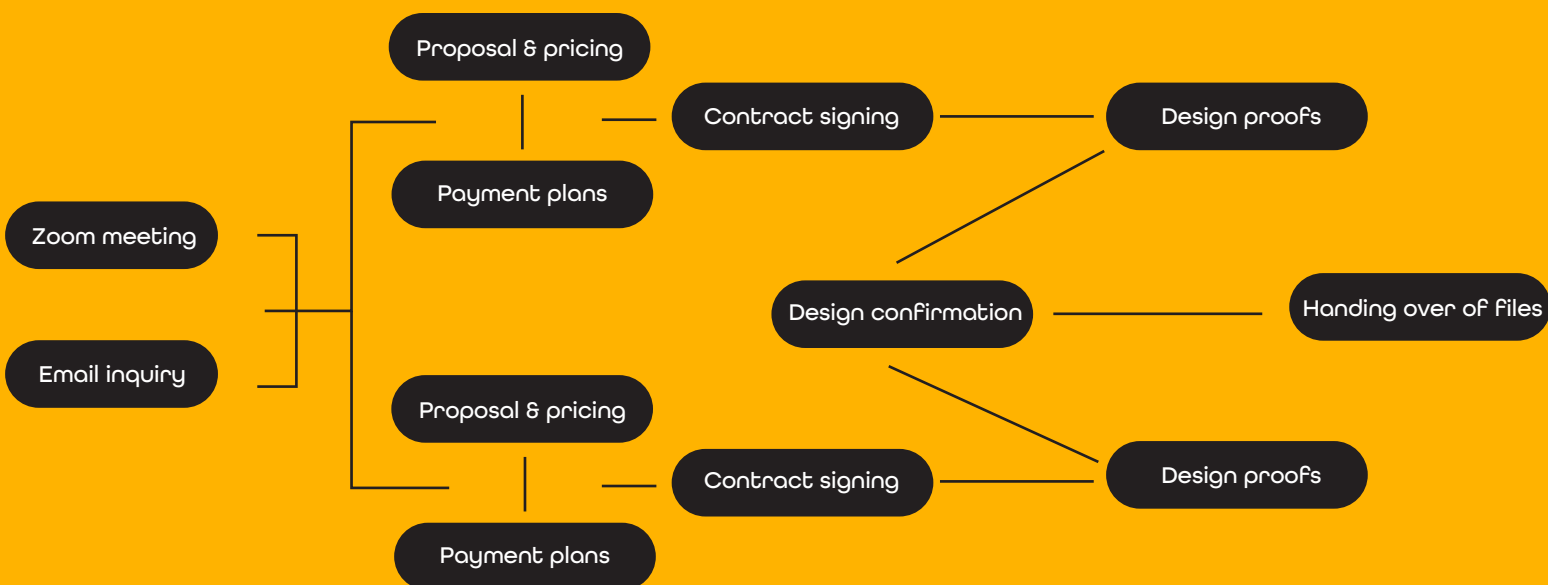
Zoom meeting

Email inquiry

Proposal & pricing

Payment plans

Contract signing

Design proofs

Design confirmation

Handing over of files

Proposal & pricing

Payment plans

Contract signing

Design proofs